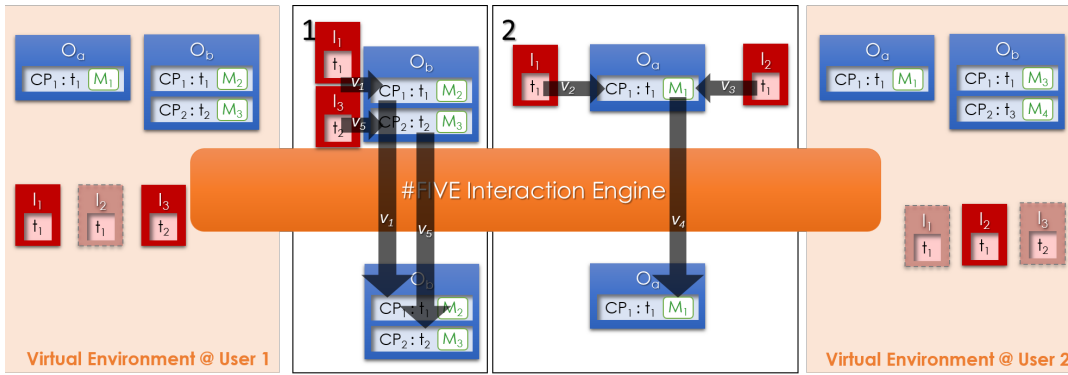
$O_a$
$CP_1 : t_1$ $M_1$

$O_b$
$CP_1 : t_1$ $M_2$
$CP_2 : t_2$ $M_3$

$I_1$ $t_1$
$I_2$ $t_1$
$I_3$ $t_2$

Virtual Environment @ User 1

1

$I_1$ $t_1$
$v_1$
$I_3$ $t_2$
$v_5$
$O_b$
$CP_1 : t_1$ $M_2$
$CP_2 : t_2$ $M_3$

$v_1$ $v_5$

$O_b$
$CP_1 : t_1$ $M_2$
$CP_2 : t_2$ $M_3$

2

$I_1$ $t_1$
$v_2$
$O_a$
$CP_1 : t_1$ $M_1$
$v_3$
$I_2$ $t_1$

$v_4$

$O_a$
$CP_1 : t_1$ $M_1$

#FIVE Interaction Engine

$O_a$
$CP_1 : t_1$ $M_1$

$O_b$
$CP_1 : t_1$ $M_3$
$CP_2 : t_3$ $M_4$

$I_1$ $t_1$
$I_2$ $t_1$
$I_3$ $t_2$

Virtual Environment @ User 2